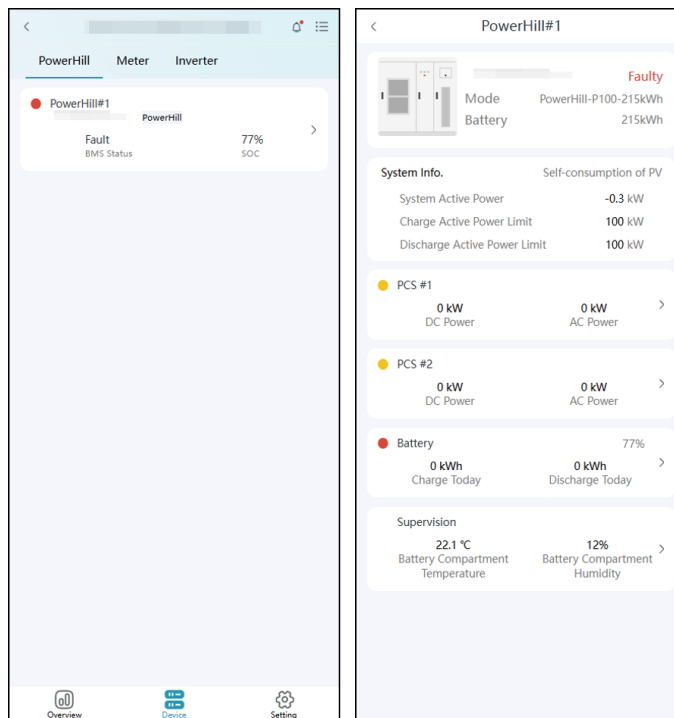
PowerHill Meter Inverter

PowerHill#1
PowerHill
Fault
BMS Status
77%
SOC

Overview Device Setting

PowerHill#1

Faulty
Mode PowerHill-P100-215kWh
Battery 215kWh

System Info. Self-consumption of PV
System Active Power -0.3 kW
Charge Active Power Limit 100 kW
Discharge Active Power Limit 100 kW

PCS #1
0 kW
DC Power
0 kW
AC Power

PCS #2
0 kW
DC Power
0 kW
AC Power

Battery 77%
0 kWh
Charge Today
0 kWh
Discharge Today

Supervision
22.1 ℃
Battery Compartment Temperature
12%
Battery Compartment Humidity